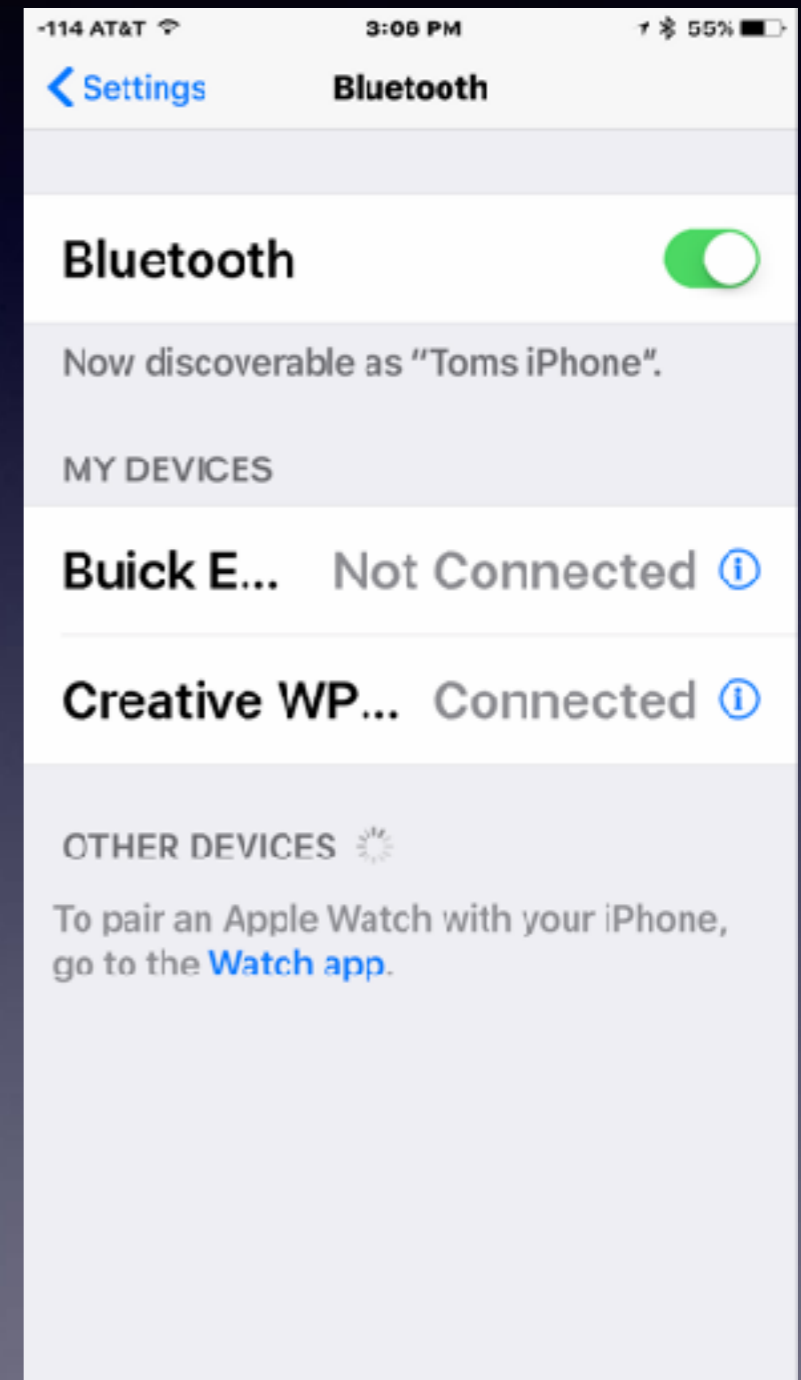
-114 AT&T 3:06 PM 55%

Settings Bluetooth

Bluetooth

Now discoverable as "Toms iPhone".

MY DEVICES

Buick E... Not Connected

Creative WP... Connected

OTHER DEVICES

To pair an Apple Watch with your iPhone, go to the Watch app.